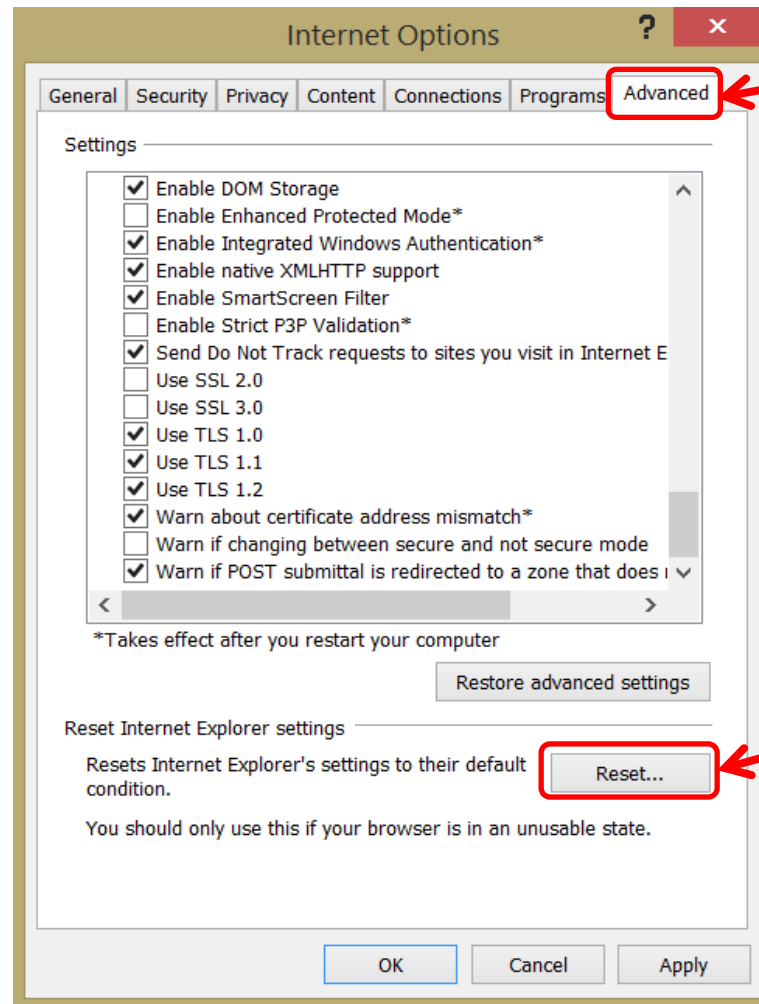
Internet Options

?

✕

General | Security | Privacy | Content | Connections | Programs | Advanced

Settings

Enable DOM Storage
Enable Enhanced Protected Mode*
Enable Integrated Windows Authentication*
Enable native XMLHTTP support
Enable SmartScreen Filter
Enable Strict P3P Validation*
Send Do Not Track requests to sites you visit in Internet E
Use SSL 2.0
Use SSL 3.0
Use TLS 1.0
Use TLS 1.1
Use TLS 1.2
Warn about certificate address mismatch*
Warn if changing between secure and not secure mode
Warn if POST submittal is redirected to a zone that does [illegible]

*Takes effect after you restart your computer

Restore advanced settings

Reset Internet Explorer settings

Resets Internet Explorer's settings to their default condition.

Reset...

You should only use this if your browser is in an unusable state.

OK

Cancel

Apply